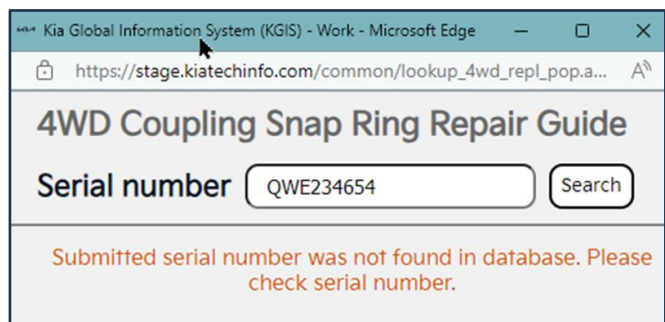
Kia Global Information System (KGIS) - Work - Microsoft Edge

https://stage.kiatechinfo.com/common/lookup_4wd_repl_pop.a...

4WD Coupling Snap Ring Repair Guide

Serial number QWE234654 Search

Submitted serial number was not found in database. Please check serial number.